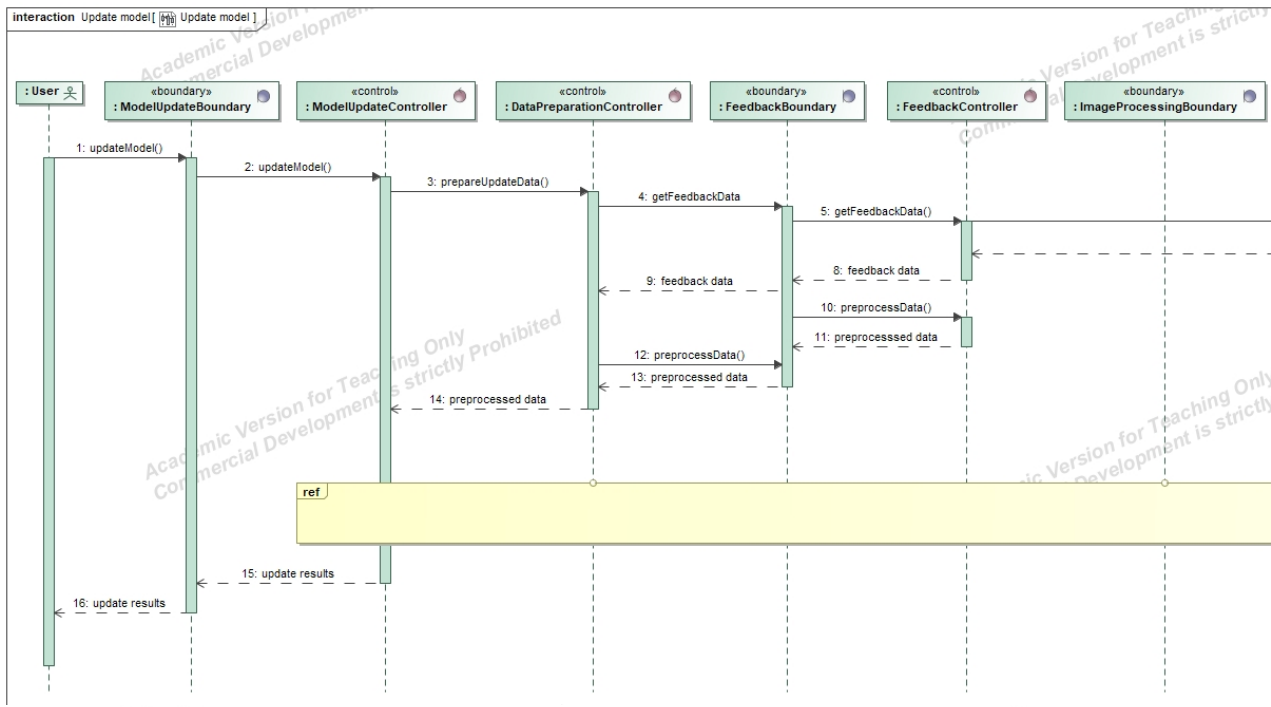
interaction Update model [ Update model ]

: User

«boundary»
: ModelUpdateBoundary

«control»
: ModelUpdateController

«control»
: DataPreparationController

«boundary»
: FeedbackBoundary

«control»
: FeedbackController

«boundary»
: ImageProcessingBoundary

1: updateModel()

2: updateModel()

3: prepareUpdateData()

4: getFeedbackData

5: getFeedbackData()

8: feedback data

9: feedback data

10: preprocessData()

11: preprocesssed data

12: preprocessData()

13: preprocessed data

14: preprocessed data

ref

15: update results

16: update results

Academic Version for Teaching Only
Commercial Development is strictly Prohibited